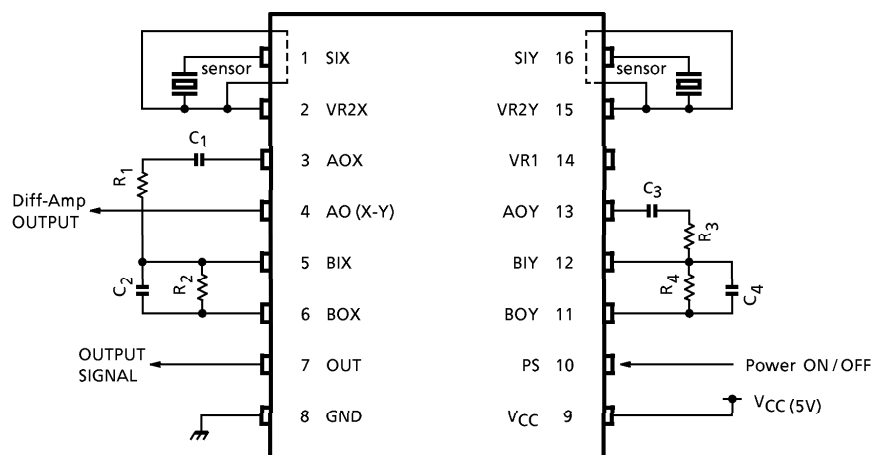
sensor
1 SIX
SIY 16
sensor
2 VR2X
VR2Y 15
$C_1$
3 AOX
VR1 14
$R_1$
Diff-Amp OUTPUT
4 AO (X-Y)
AOY 13
$C_3$
$R_3$
5 BIX
BIY 12
$C_2$
$R_2$
$R_4$
$C_4$
6 BOX
BOY 11
OUTPUT SIGNAL
7 OUT
PS 10
Power ON / OFF
8 GND
$V_{CC}$ 9
$V_{CC}$ (5V)